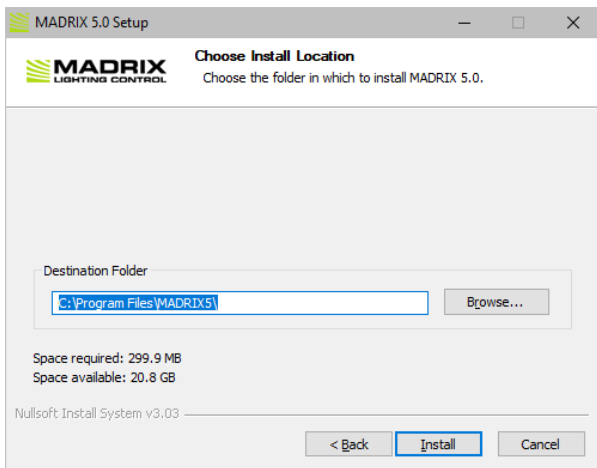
MADRIX 5.0 Setup

MADRIX
LIGHTING CONTROL

Choose Install Location

Choose the folder in which to install MADRIX 5.0.

Destination Folder

C:\Program Files\MADRIX5\

Browse...

Space required: 299.9 MB
Space available: 20.8 GB

Nullsoft Install System v3.03

< Back

Install

Cancel